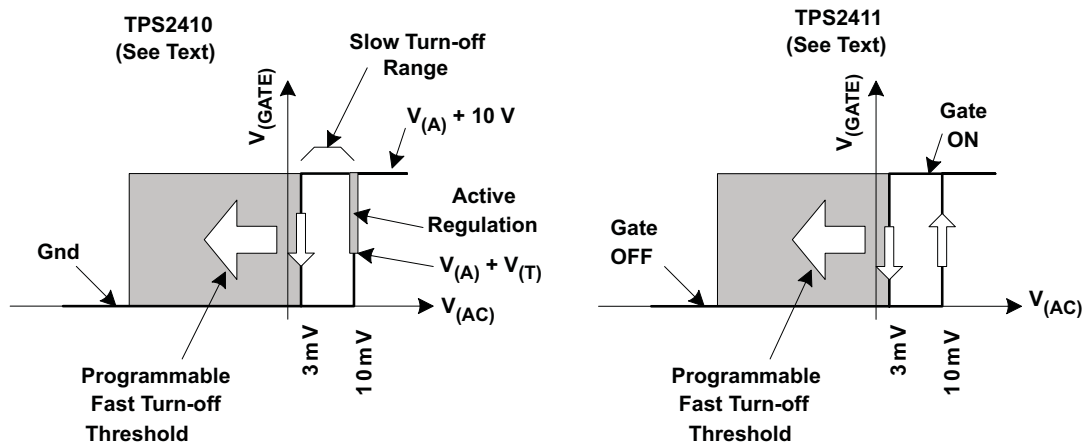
TPS2410
(See Text)

Slow Turn-off
Range

$V_{(GATE)}$

$V_{(A)}$ + 10 V

Active
Regulation

Gnd

$V_{(A)}$ + $V_{(T)}$

$V_{(AC)}$

3 mV

10 mV

Programmable
Fast Turn-off
Threshold

TPS2411
(See Text)

$V_{(GATE)}$

Gate
ON

Gate
OFF

$V_{(AC)}$

3 mV

10 mV

Programmable
Fast Turn-off
Threshold